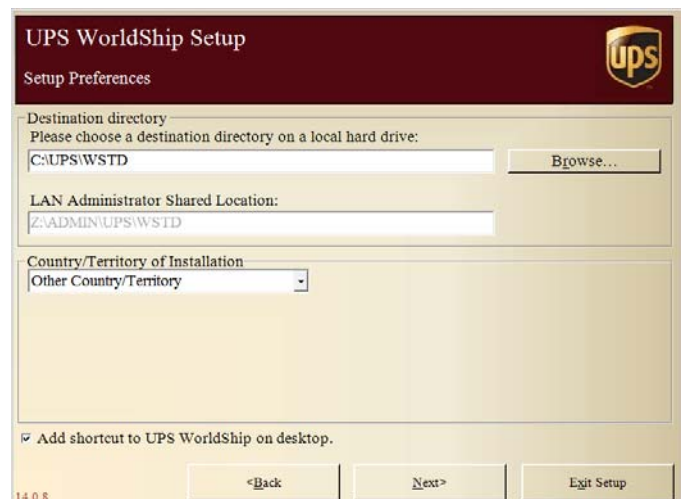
UPS WorldShip Setup

Setup Preferences

UPS

Destination directory

Please choose a destination directory on a local hard drive:

C:\UPS\WSTD

Browse...

LAN Administrator Shared Location:

Z:\ADMIN\UPS\WSTD

Country/Territory of Installation

Other Country/Territory

☑ Add shortcut to UPS WorldShip on desktop.

14.0.8

<Back

Next>

Exit Setup